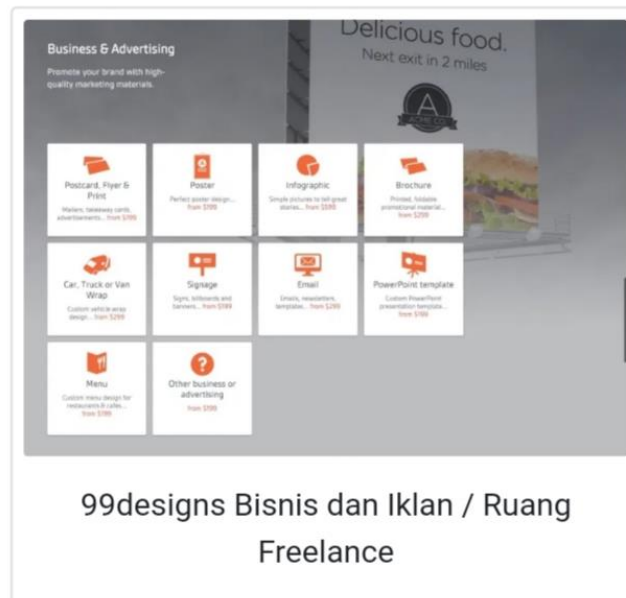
Business & Advertising

Promote your brand with high-quality marketing materials.

Delicious food.
Next exit in 2 miles

A
ACME CO.

Postcard, Flyer & Print
Mailers, takeaway cards, advertisements... from $199

Poster
Perfect poster design... from $199

Infographic
Simple pictures to tell great stories... from $599

Brochure
Printed, foldable promotional material... from $299

Car, Truck or Van Wrap
Custom vehicle wrap design... from $299

Signage
Signs, billboards and banners... from $199

Email
Emails, newsletters, template... from $299

PowerPoint template
Custom PowerPoint presentation template... from $199

Menu
Custom menu design for restaurants & cafes... from $199

Other business or advertising
from $199

99designs Bisnis dan Iklan / Ruang Freelance